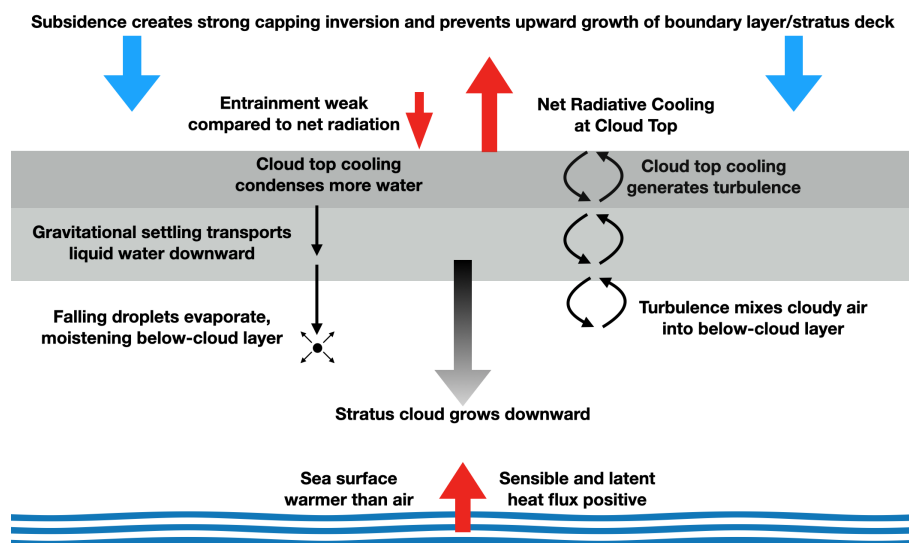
Subsidence creates strong capping inversion and prevents upward growth of boundary layer/stratus deck

Entrainment weak compared to net radiation

Net Radiative Cooling at Cloud Top

Cloud top cooling condenses more water

Cloud top cooling generates turbulence

Gravitational settling transports liquid water downward

Falling droplets evaporate, moistening below-cloud layer

Turbulence mixes cloudy air into below-cloud layer

Stratus cloud grows downward

Sea surface warmer than air

Sensible and latent heat flux positive